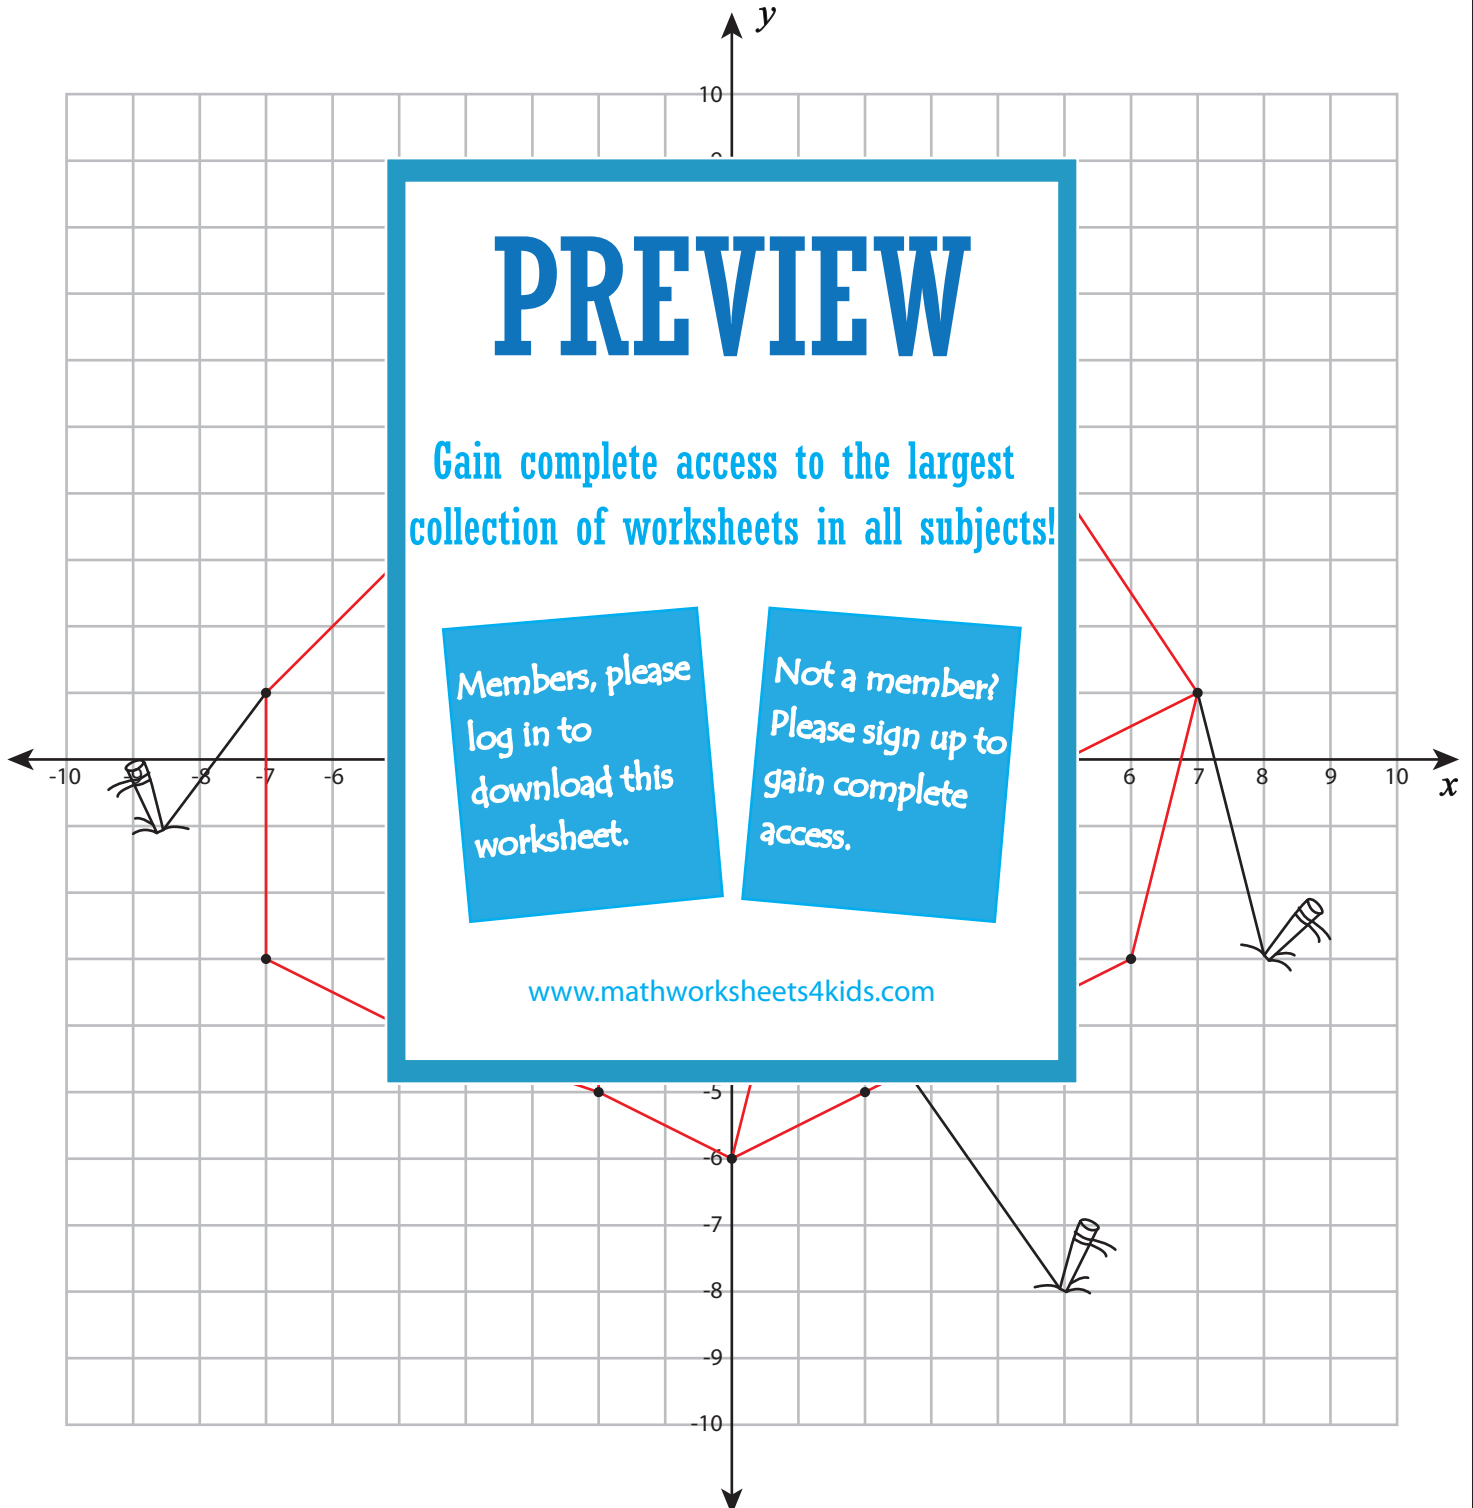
y

10

PREVIEW

Gain complete access to the largest collection of worksheets in all subjects!

Members, please log in to download this worksheet.

Not a member? Please sign up to gain complete access.

www.mathworksheets4kids.com

-10 -9 -8 -7 -6

6 7 8 9 10 x

-5

-6

-7

-8

-9

-10